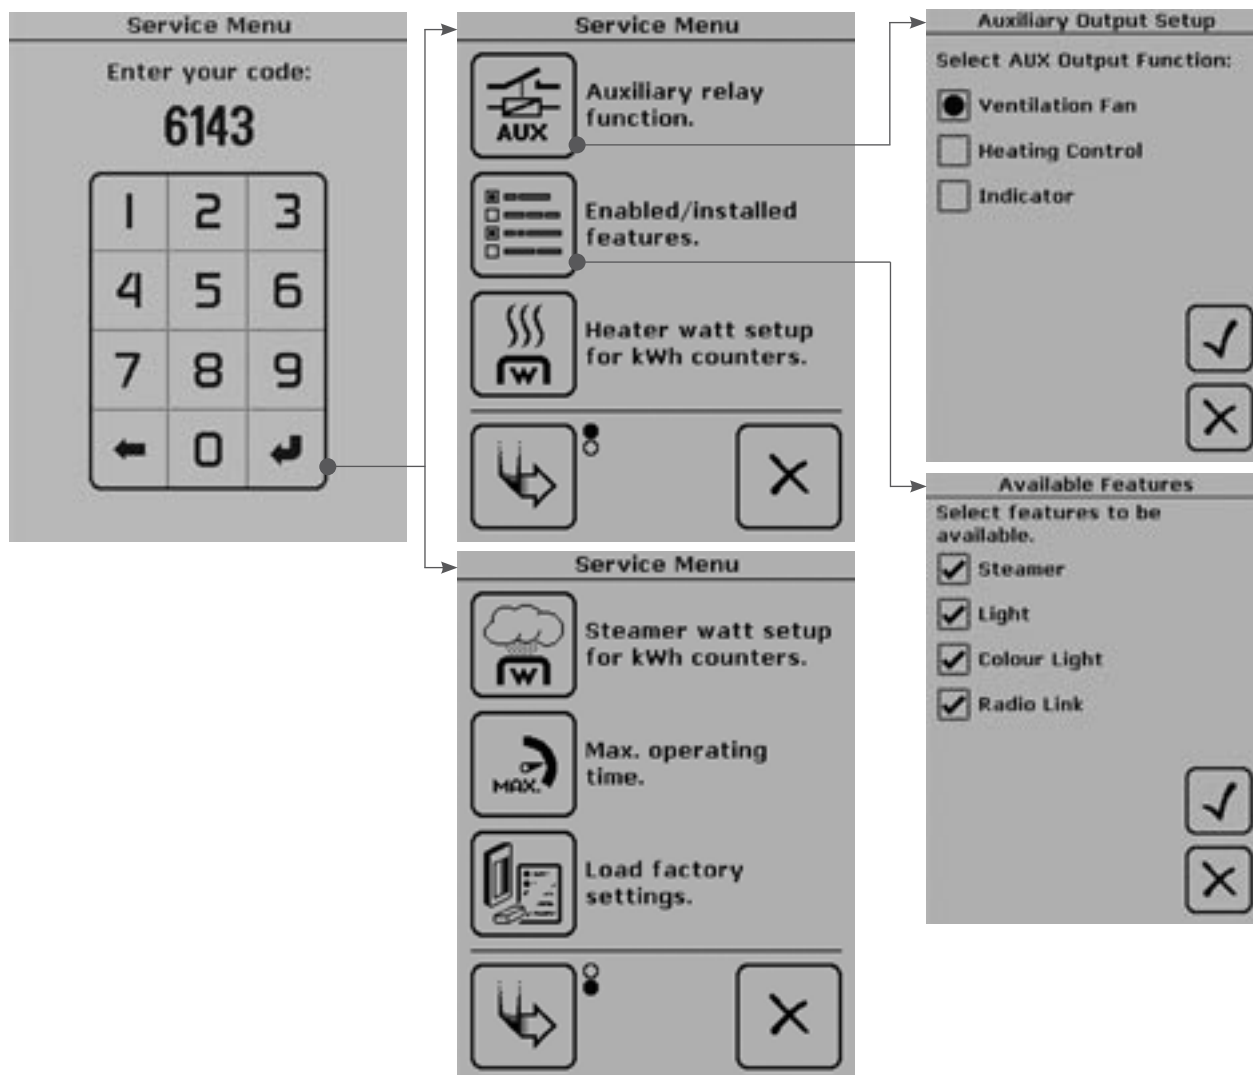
Service Menu

Enter your code:

6143

| 1 | 2 | 3 |
|---|---|---|
| 4 | 5 | 6 |
| 7 | 8 | 9 |
| ← | 0 | ↵ |

Service Menu

AUX

Auxiliary relay function.

Enabled/installed features.

Heater watt setup for kWh counters.

W

Service Menu

Steamer watt setup for kWh counters.

W

MAX.

Max. operating time.

Load factory settings.

Auxiliary Output Setup

Select AUX Output Function:

Ventilation Fan

Heating Control

Indicator

Available Features

Select features to be available.

Steamer

Light

Colour Light

Radio Link